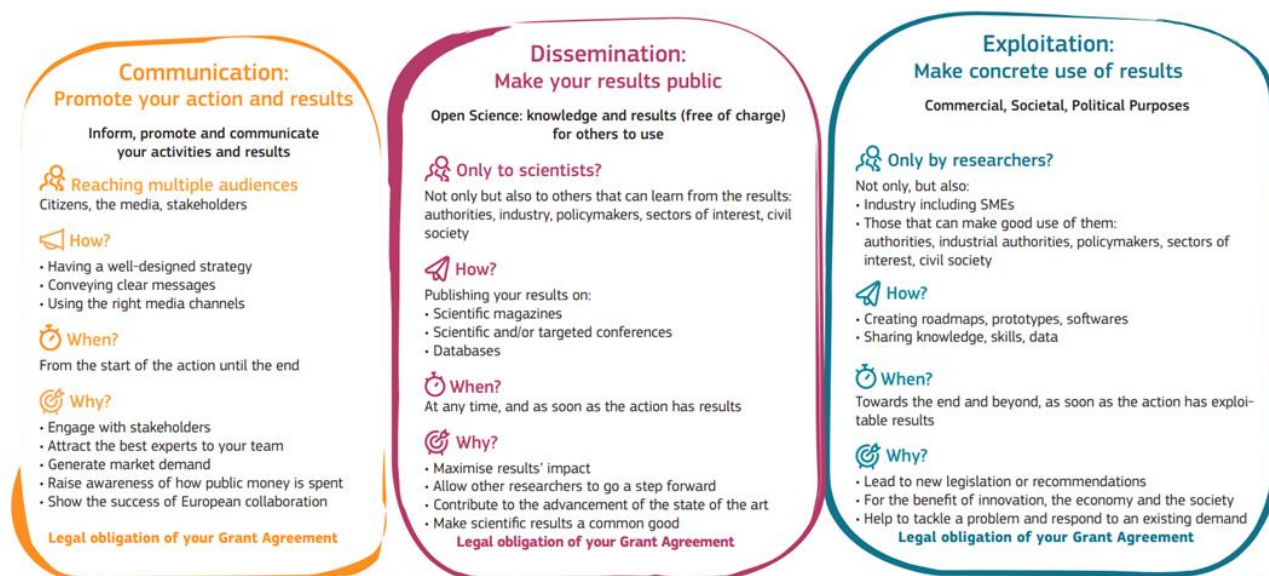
Communication:
Promote your action and results

Inform, promote and communicate your activities and results

Reaching multiple audiences
Citizens, the media, stakeholders

How?
• Having a well-designed strategy
• Conveying clear messages
• Using the right media channels

When?
From the start of the action until the end

Why?
• Engage with stakeholders
• Attract the best experts to your team
• Generate market demand
• Raise awareness of how public money is spent
• Show the success of European collaboration

Legal obligation of your Grant Agreement

Dissemination:
Make your results public

Open Science: knowledge and results (free of charge) for others to use

Only to scientists?
Not only but also to others that can learn from the results: authorities, industry, policymakers, sectors of interest, civil society

How?
Publishing your results on:
• Scientific magazines
• Scientific and/or targeted conferences
• Databases

When?
At any time, and as soon as the action has results

Why?
• Maximise results' impact
• Allow other researchers to go a step forward
• Contribute to the advancement of the state of the art
• Make scientific results a common good

Legal obligation of your Grant Agreement

Exploitation:
Make concrete use of results

Commercial, Societal, Political Purposes

Only by researchers?
Not only, but also:
• Industry including SMEs
• Those that can make good use of them: authorities, industrial authorities, policymakers, sectors of interest, civil society

How?
• Creating roadmaps, prototypes, softwares
• Sharing knowledge, skills, data

When?
Towards the end and beyond, as soon as the action has exploitable results

Why?
• Lead to new legislation or recommendations
• For the benefit of innovation, the economy and the society
• Help to tackle a problem and respond to an existing demand

Legal obligation of your Grant Agreement